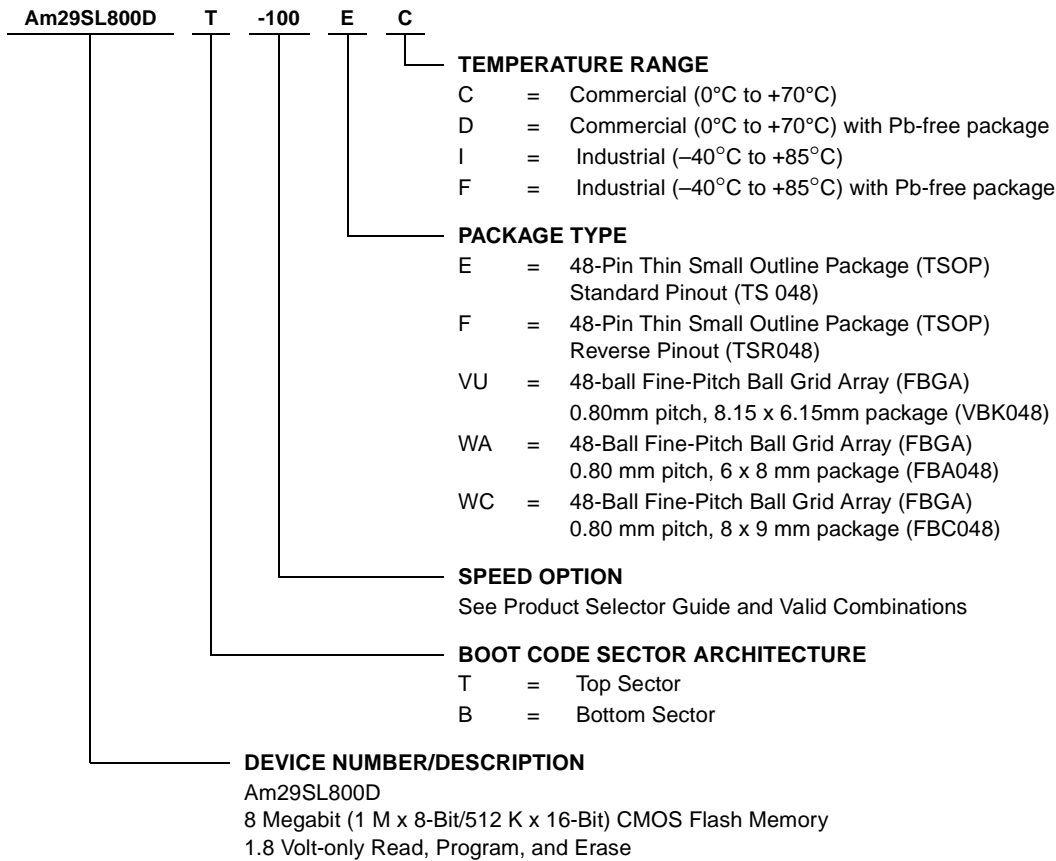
Am29SL800D T -100 E C

TEMPERATURE RANGE
C = Commercial (0°C to +70°C)
D = Commercial (0°C to +70°C) with Pb-free package
I = Industrial (–40°C to +85°C)
F = Industrial (–40°C to +85°C) with Pb-free package

PACKAGE TYPE
E = 48-Pin Thin Small Outline Package (TSOP) Standard Pinout (TS 048)
F = 48-Pin Thin Small Outline Package (TSOP) Reverse Pinout (TSR048)
VU = 48-ball Fine-Pitch Ball Grid Array (FBGA) 0.80mm pitch, 8.15 x 6.15mm package (VBK048)
WA = 48-Ball Fine-Pitch Ball Grid Array (FBGA) 0.80 mm pitch, 6 x 8 mm package (FBA048)
WC = 48-Ball Fine-Pitch Ball Grid Array (FBGA) 0.80 mm pitch, 8 x 9 mm package (FBC048)

SPEED OPTION
See Product Selector Guide and Valid Combinations

BOOT CODE SECTOR ARCHITECTURE
T = Top Sector
B = Bottom Sector

DEVICE NUMBER/DESCRIPTION
Am29SL800D
8 Megabit (1 M x 8-Bit/512 K x 16-Bit) CMOS Flash Memory
1.8 Volt-only Read, Program, and Erase